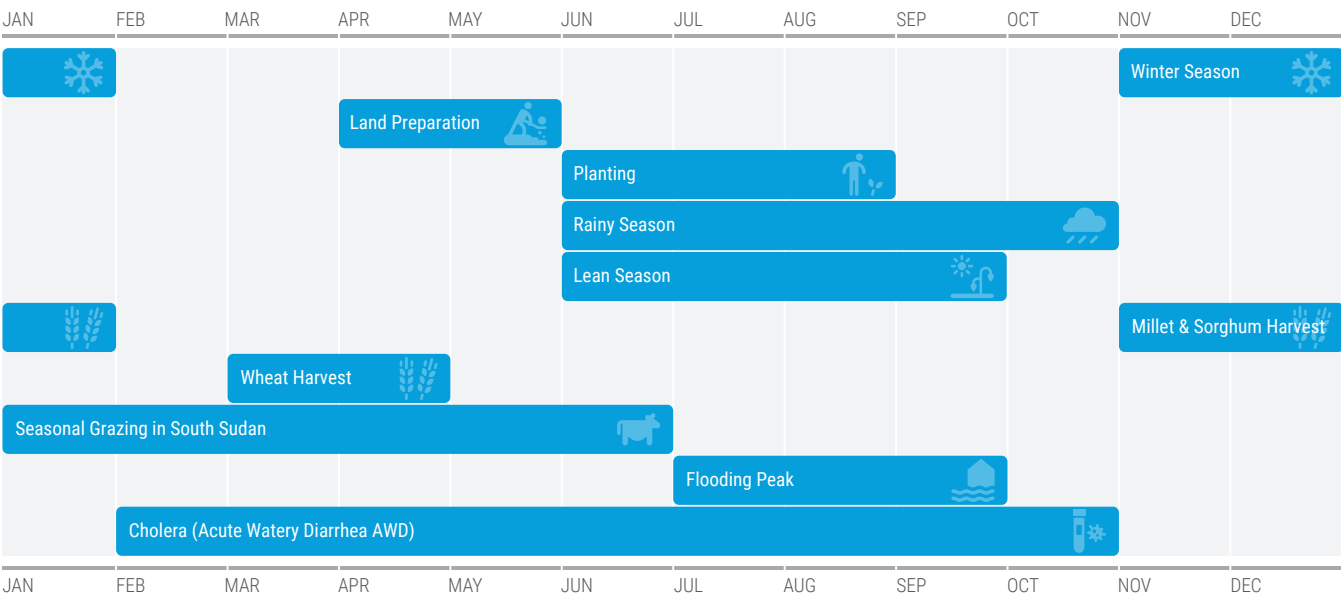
JAN FEB MAR APR MAY JUN JUL AUG SEP OCT NOV DEC

Winter Season

Land Preparation

Planting

Rainy Season

Lean Season

Millet & Sorghum Harvest

Wheat Harvest

Seasonal Grazing in South Sudan

Flooding Peak

Cholera (Acute Watery Diarrhea AWD)

JAN FEB MAR APR MAY JUN JUL AUG SEP OCT NOV DEC